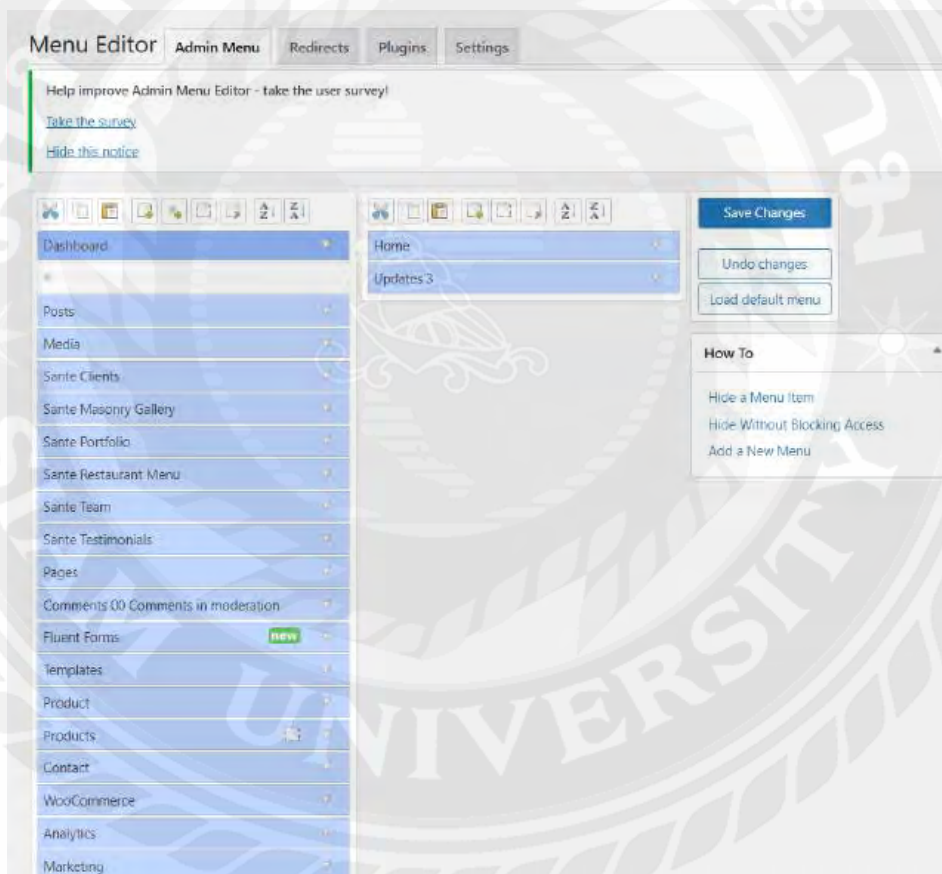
Menu Editor Admin Menu Redirects Plugins Settings

Help improve Admin Menu Editor - take the user survey!

Take the survey

Hide this notice

Dashboard

Posts

Media

Sante Clients

Sante Masonry Gallery

Sante Portfolio

Sante Restaurant Menu

Sante Team

Sante Testimonials

Pages

Comments 00 Comments in moderation

Fluent Forms new

Templates

Product

Products

Contact

WooCommerce

Analytics

Marketing

Home

Updates 3

Save Changes

Undo changes

Load default menu

How To

Hide a Menu Item

Hide Without Blocking Access

Add a New Menu

UNIVERSITY